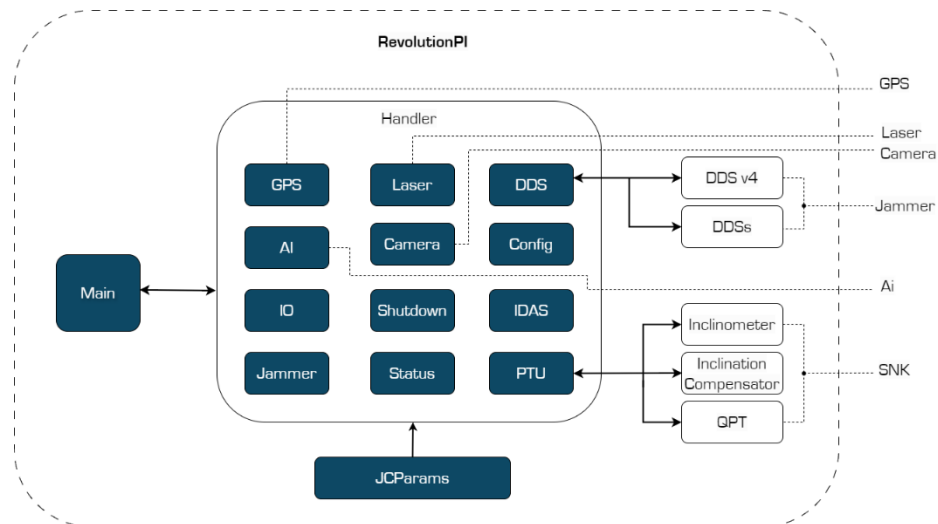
RevolutionPI

Handler

GPS

Laser

DDS

AI

Camera

Config

Main

IO

Shutdown

IDAS

Jammer

Status

PTU

JCParams

DDS v4

DDSs

Inclinometer

Inclination Compensator

QPT

GPS

Laser

Camera

Jammer

Ai

SNK